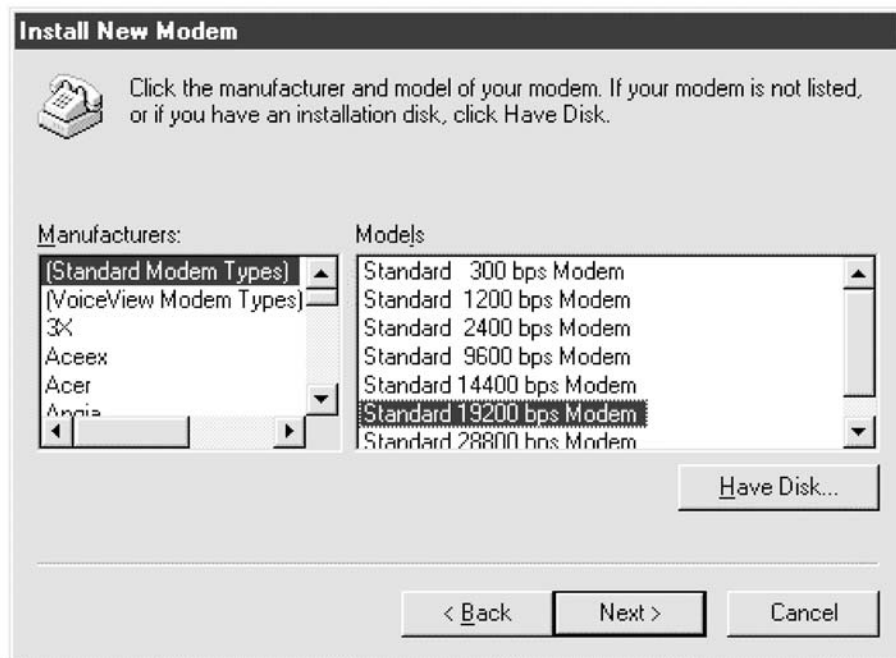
Install New Modem

Click the manufacturer and model of your modem. If your modem is not listed, or if you have an installation disk, click Have Disk.

Manufacturers:
(Standard Modem Types)
(VoiceView Modem Types)
3X
Aceex
Acer
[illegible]

Models
Standard 300 bps Modem
Standard 1200 bps Modem
Standard 2400 bps Modem
Standard 9600 bps Modem
Standard 14400 bps Modem
Standard 19200 bps Modem
Standard 28800 bps Modem

Have Disk...

< Back
Next >
Cancel